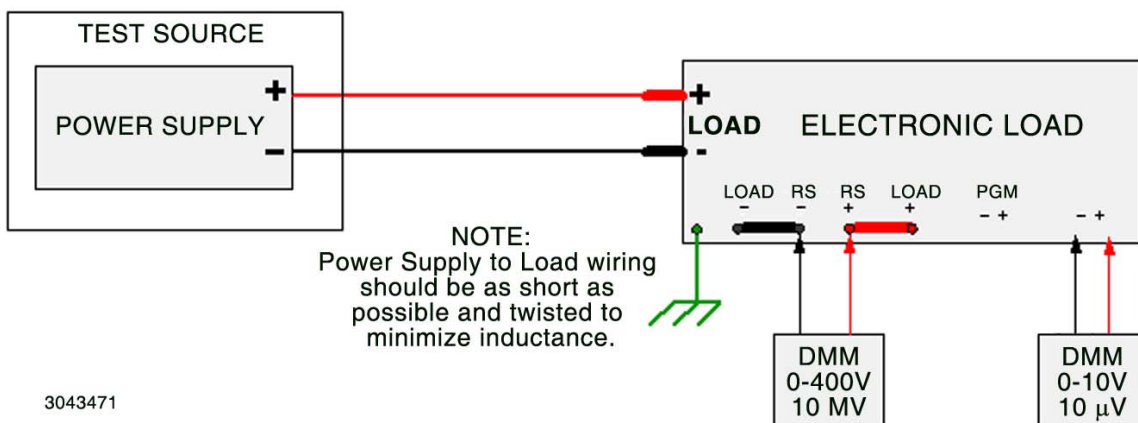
TEST SOURCE

POWER SUPPLY

+

−

+

LOAD

-

ELECTRONIC LOAD

LOAD −

RS −

RS +

LOAD +

PGM − +

− +

NOTE:
Power Supply to Load wiring should be as short as possible and twisted to minimize inductance.

DMM
0-400V
10 MV

DMM
0-10V
10 µV

3043471